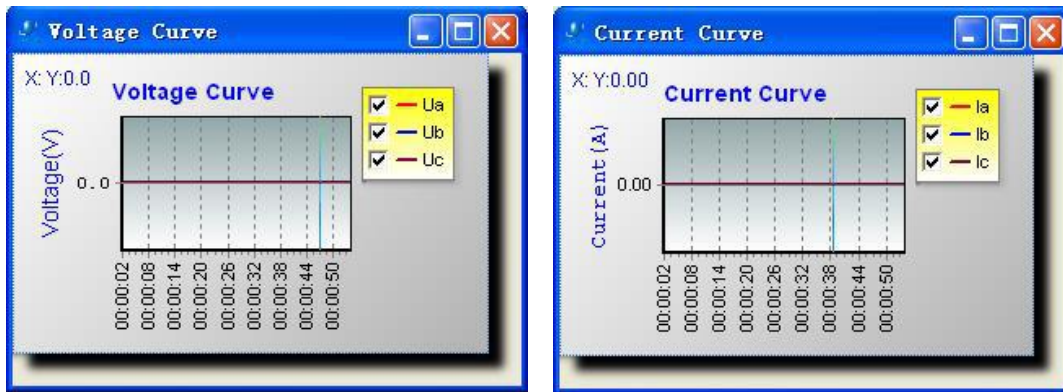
Voltage Curve

X: Y:0.0

Voltage Curve

Voltage(V)

0.0

Ua
Ub
Uc

00:00:02
00:00:08
00:00:14
00:00:20
00:00:26
00:00:32
00:00:38
00:00:44
00:00:50

Current Curve

X: Y:0.00

Current Curve

Current (A)

0.00

Ia
Ib
Ic

00:00:02
00:00:08
00:00:14
00:00:20
00:00:26
00:00:32
00:00:38
00:00:44
00:00:50